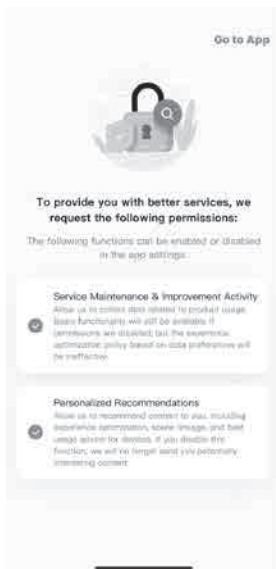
Go to App

To provide you with better services, we request the following permissions:

The following functions can be enabled or disabled in the app settings.

Service Maintenance & Improvement Activity

Allow us to collect data related to product usage. Basic functionality will still be available if permissions are disabled, but the experience optimization policy based on data preferences will be ineffective.

Personalized Recommendations

Allow us to recommend content to you, including experience optimization, space usage, and fast usage advice for devices. If you disable this function, we will no longer send you potentially interesting content.